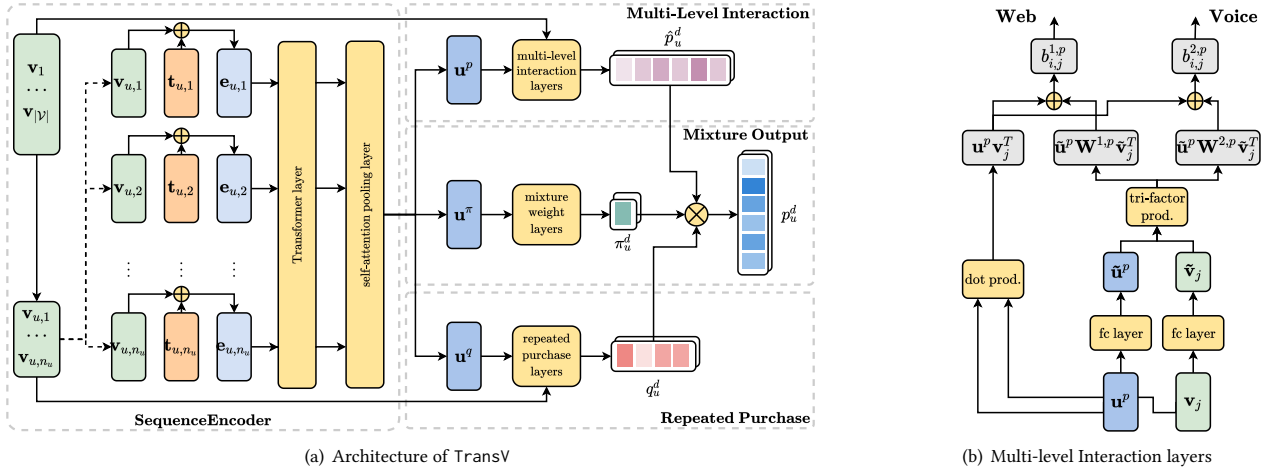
Multi-Level Interaction

$\mathbf{v}_1$
$\cdots$
$\mathbf{v}_{|\mathcal{V}|}$

$\mathbf{v}_{u,1}$ $\mathbf{t}_{u,1}$ $\mathbf{e}_{u,1}$
$\mathbf{v}_{u,2}$ $\mathbf{t}_{u,2}$ $\mathbf{e}_{u,2}$
$\vdots$ $\vdots$ $\vdots$
$\mathbf{v}_{u,n_u}$ $\mathbf{t}_{u,n_u}$ $\mathbf{e}_{u,n_u}$

$\mathbf{v}_{u,1}$
$\cdots$
$\mathbf{v}_{u,n_u}$

Transformer layer

self-attention pooling layer

$\mathbf{u}^p$ multi-level interaction layers $\hat{p}_u^d$

Mixture Output

$\mathbf{u}^\pi$ mixture weight layers $\pi_u^d$ $p_u^d$

$\mathbf{u}^q$ repeated purchase layers $q_u^d$

SequenceEncoder

Repeated Purchase

(a) Architecture of TransV

Web Voice

$b_{i,j}^{1,p}$ $b_{i,j}^{2,p}$

$\mathbf{u}^p\mathbf{v}_j^T$ $\tilde{\mathbf{u}}^p\mathbf{W}^{1,p}\tilde{\mathbf{v}}_j^T$ $\tilde{\mathbf{u}}^p\mathbf{W}^{2,p}\tilde{\mathbf{v}}_j^T$

tri-factor prod.

dot prod.

$\tilde{\mathbf{u}}^p$ $\tilde{\mathbf{v}}_j$

fc layer fc layer

$\mathbf{u}^p$ $\mathbf{v}_j$

(b) Multi-level Interaction layers